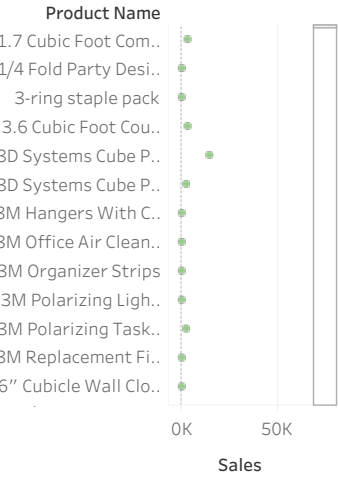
Product Name
1.7 Cubic Foot Com..
1/4 Fold Party Desi..
3-ring staple pack
3.6 Cubic Foot Cou..
3D Systems Cube P..
3D Systems Cube P..
3M Hangers With C..
3M Office Air Clean..
3M Organizer Strips
3M Polarizing Ligh..
3M Polarizing Task..
3M Replacement Fi..
6" Cubicle Wall Clo..

0K
50K

Sales